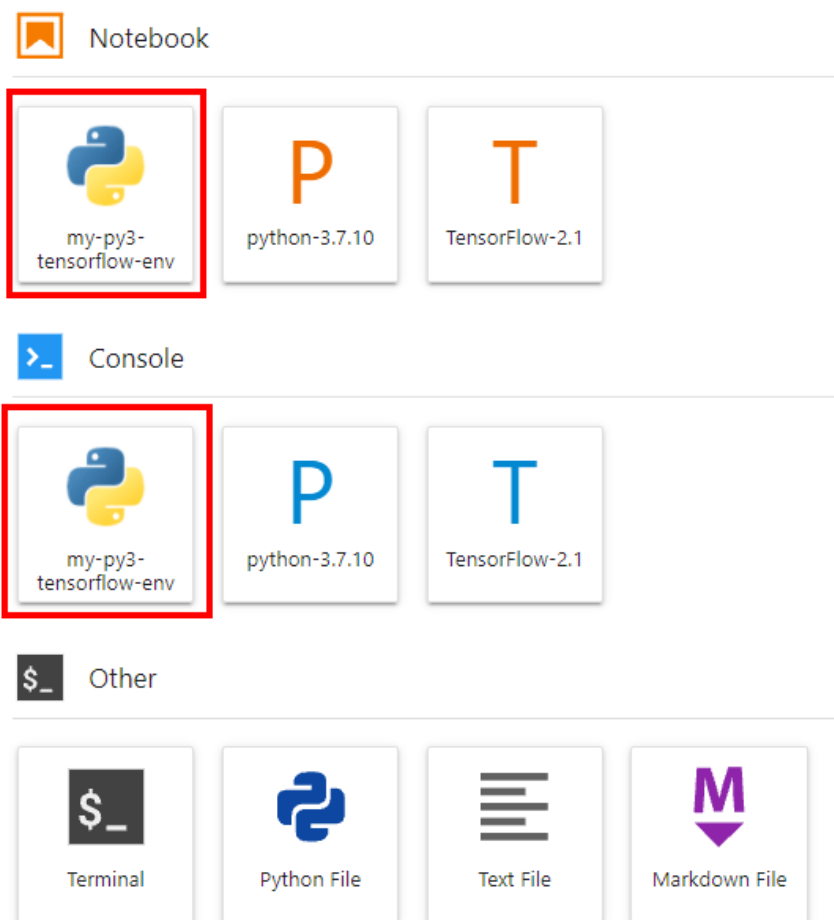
Notebook

my-py3-tensorflow-env

P
python-3.7.10

T
TensorFlow-2.1

>_
Console

my-py3-tensorflow-env

P
python-3.7.10

T
TensorFlow-2.1

$_
Other

$_
Terminal

Python File

Text File

M
Markdown File